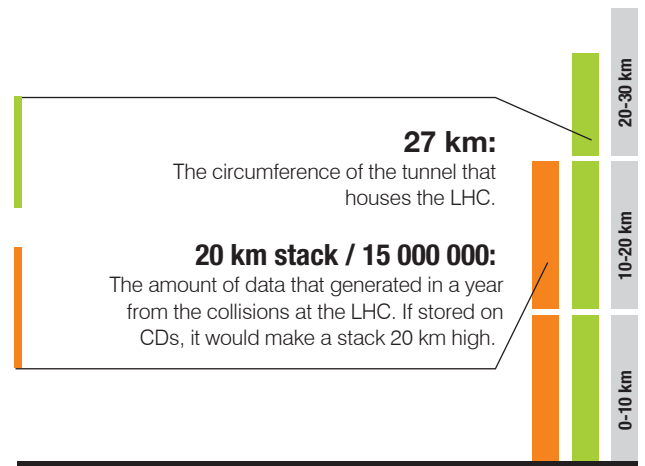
27 km:
The circumference of the tunnel that houses the LHC.

20 km stack / 15 000 000:
The amount of data that generated in a year from the collisions at the LHC. If stored on CDs, it would make a stack 20 km high.

20-30 km

10-20 km

0-10 km